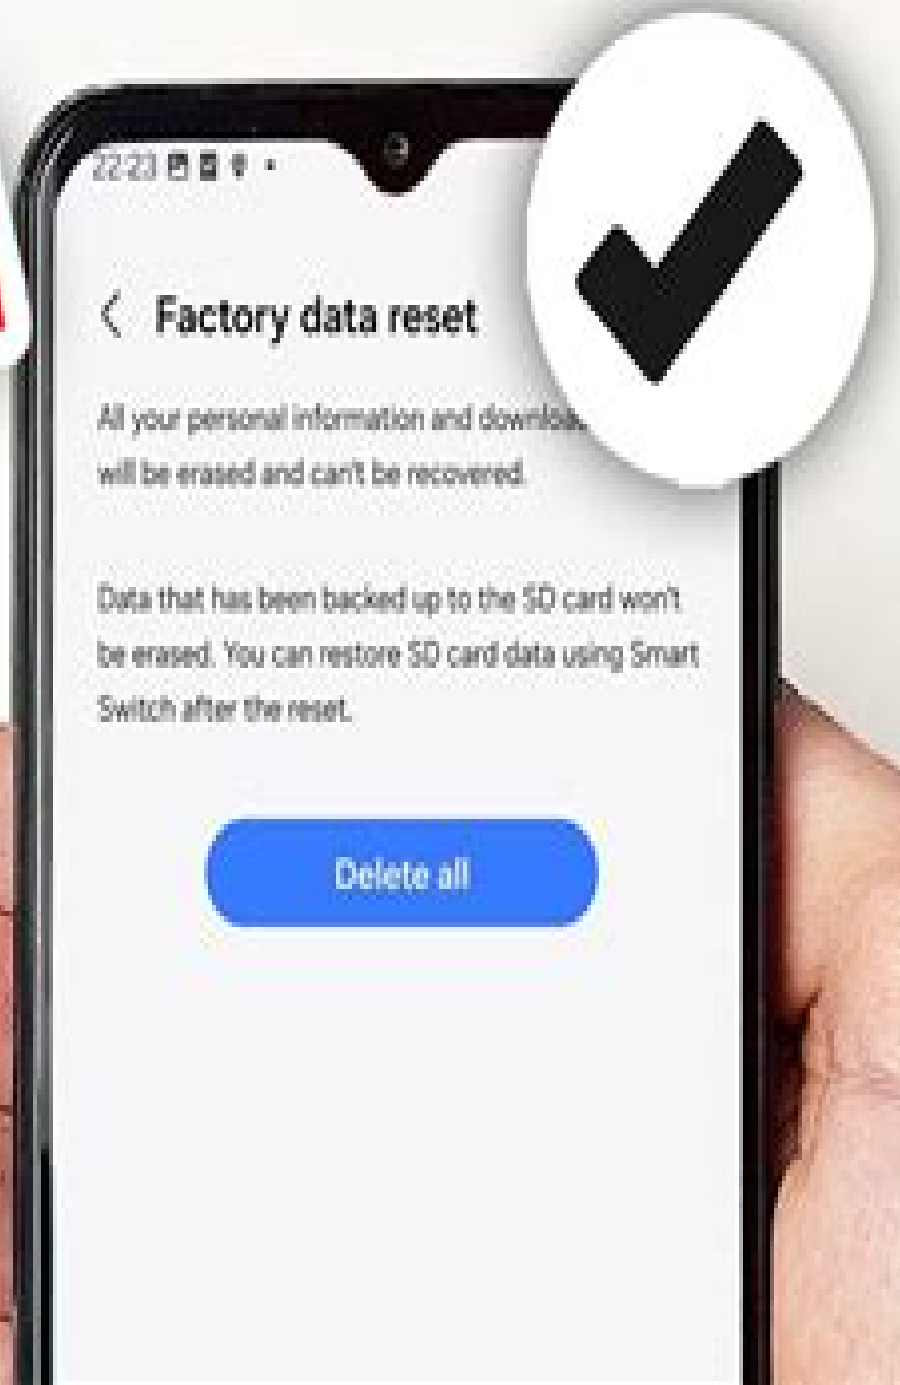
22:23

Factory data reset

All your personal information and downlo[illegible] will be erased and can't be recovered.

Data that has been backed up to the SD card won't be erased. You can restore SD card data using Smart Switch after the reset.

Delete all